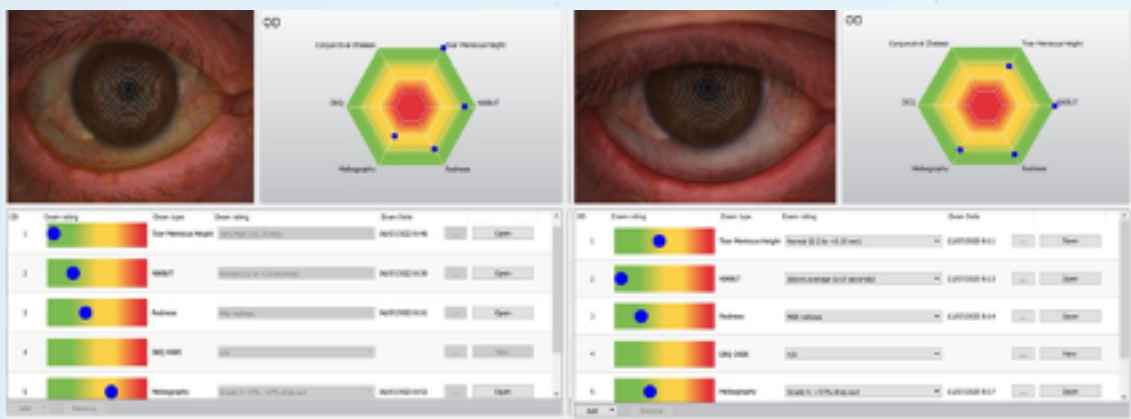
OD

Conjunctival Chalasis
Tear Meniscus Height
NIKBUT
Redness
Meibography
DEQ

| ID | Exam rating | Exam type | Exam rating | Exam Date | | |
|---|---|---|---|---|---|---|
| 1 | | Tear Meniscus Height | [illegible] | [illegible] | ... | Open |
| 2 | | NIKBUT | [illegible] | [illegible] | ... | Open |
| 3 | | Redness | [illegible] | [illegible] | ... | Open |
| 4 | | DEQ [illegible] | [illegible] | | ... | New |
| 5 | | Meibography | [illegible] | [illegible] | ... | Open |

Add Remove

OD

Conjunctival Chalasis
Tear Meniscus Height
NIKBUT
Redness
Meibography
DEQ

| ID | Exam rating | Exam type | Exam rating | Exam Date | | |
|---|---|---|---|---|---|---|
| 1 | | Tear Meniscus Height | Normal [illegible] | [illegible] | ... | Open |
| 2 | | NIKBUT | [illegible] | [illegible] | ... | Open |
| 3 | | Redness | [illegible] | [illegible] | ... | Open |
| 4 | | DEQ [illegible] | N/A | | ... | New |
| 5 | | Meibography | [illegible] | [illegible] | ... | Open |

Add Remove